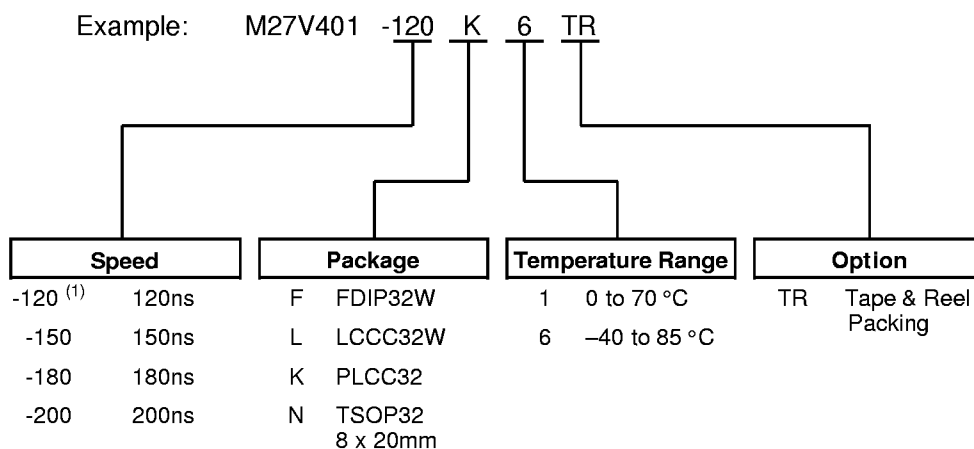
Example: M27V401 -120 K 6 TR

Speed
-120 $^{(1)}$ 120ns
-150 150ns
-180 180ns
-200 200ns

Package
F FDIP32W
L LCCC32W
K PLCC32
N TSOP32 8 x 20mm

Temperature Range
1 0 to 70 °C
6 –40 to 85 °C

Option
TR Tape & Reel Packing